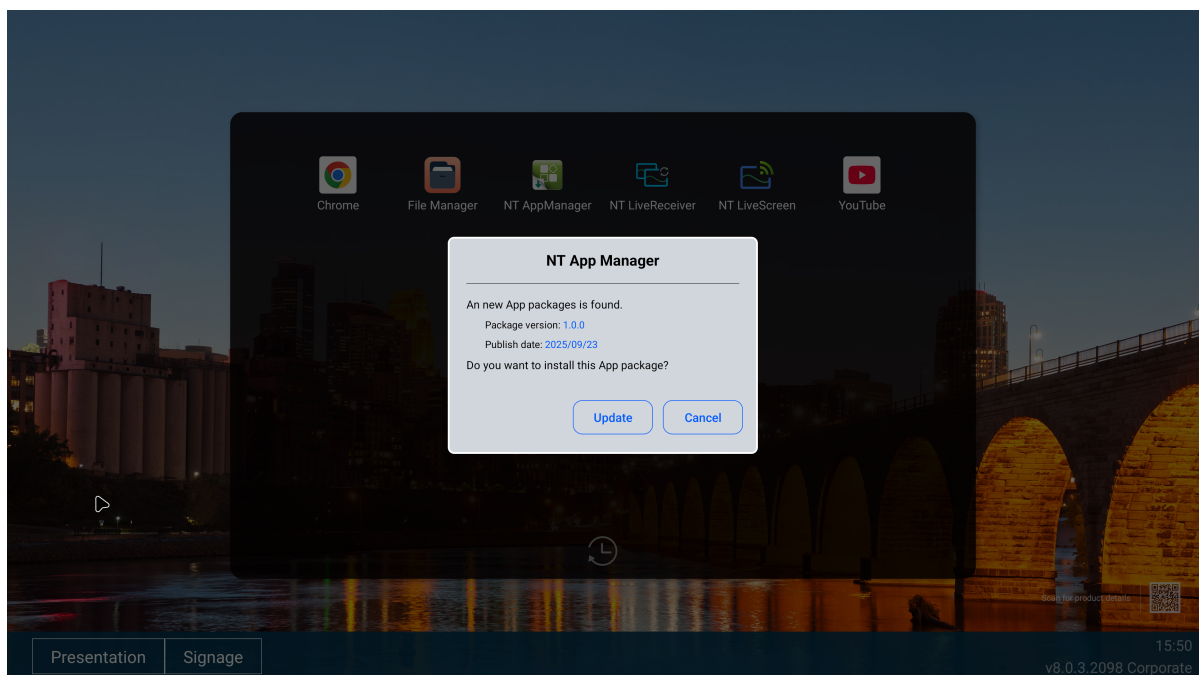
Chrome
File Manager
NT AppManager
NT LiveReceiver
NT LiveScreen
YouTube

NT App Manager

An new App packages is found.
Package version: 1.0.0
Publish date: 2025/09/23
Do you want to install this App package?

Update
Cancel

Scan for product details

Presentation
Signage

15:50
v8.0.3.2098 Corporate